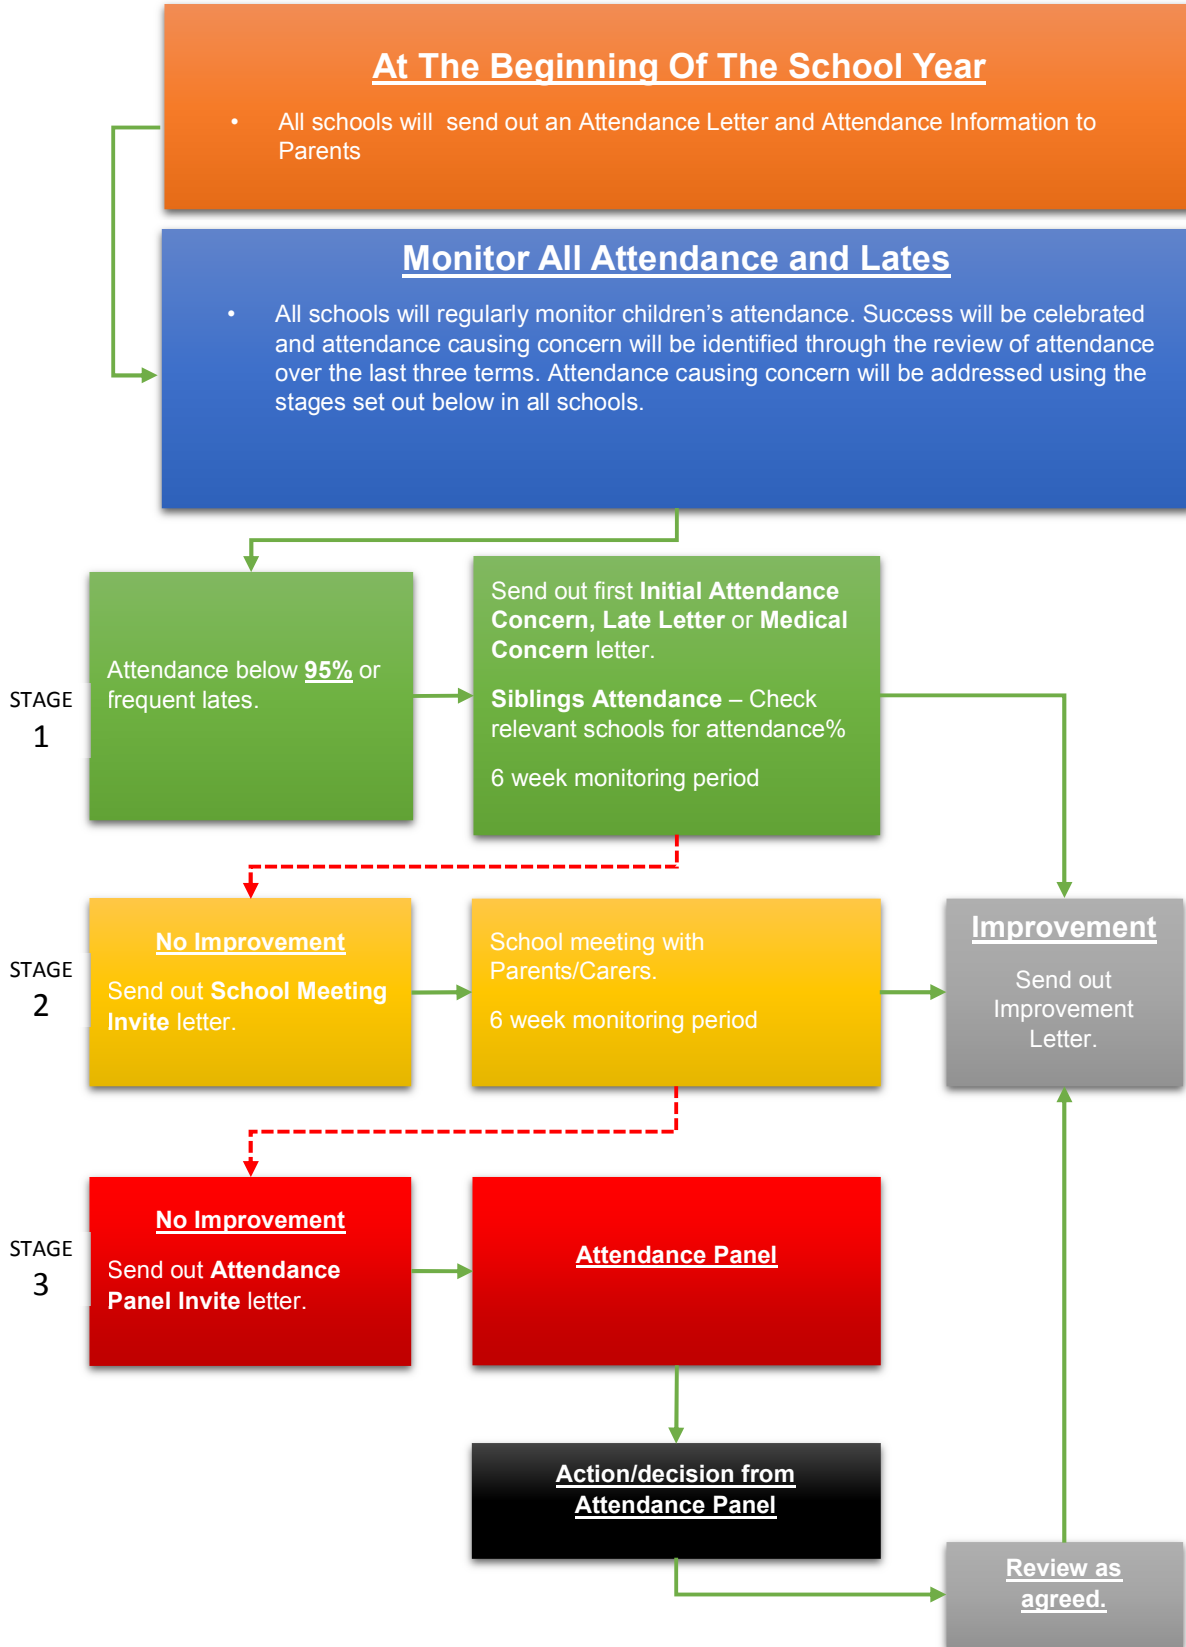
At The Beginning Of The School Year

• All schools will send out an Attendance Letter and Attendance Information to Parents

Monitor All Attendance and Lates

• All schools will regularly monitor children's attendance. Success will be celebrated and attendance causing concern will be identified through the review of attendance over the last three terms. Attendance causing concern will be addressed using the stages set out below in all schools.

STAGE 1

Attendance below 95% or frequent lates.

Send out first Initial Attendance Concern, Late Letter or Medical Concern letter.

Siblings Attendance – Check relevant schools for attendance%

6 week monitoring period

STAGE 2

No Improvement

Send out School Meeting Invite letter.

School meeting with Parents/Carers.

6 week monitoring period

Improvement

Send out Improvement Letter.

STAGE 3

No Improvement

Send out Attendance Panel Invite letter.

Attendance Panel

Action/decision from Attendance Panel

Review as agreed.